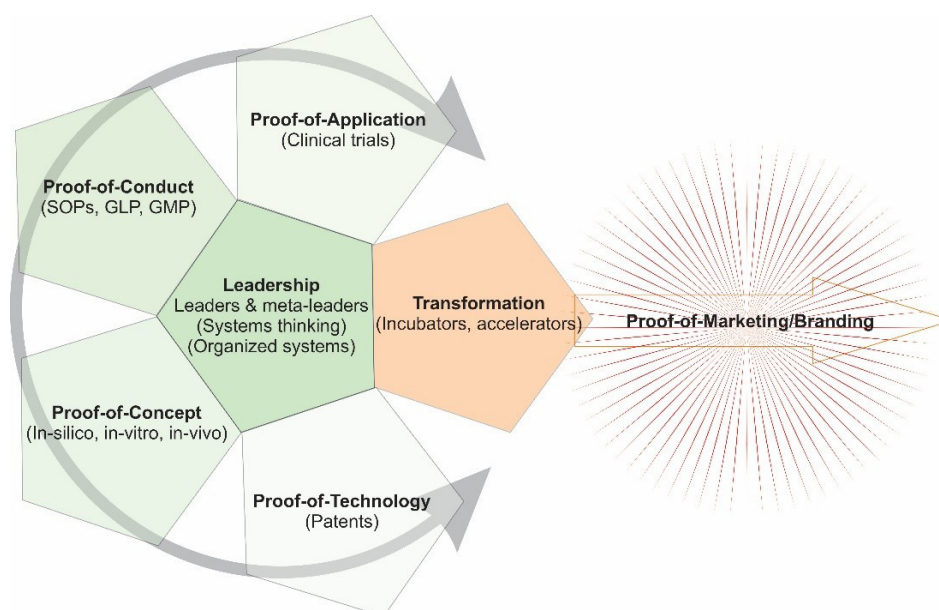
Proof-of-Application
(Clinical trials)

Proof-of-Conduct
(SOPs, GLP, GMP)

Leadership
Leaders & meta-leaders
(Systems thinking)
(Organized systems)

Transformation
(Incubators, accelerators)

Proof-of-Marketing/Branding

Proof-of-Concept
(In-silico, in-vitro, in-vivo)

Proof-of-Technology
(Patents)